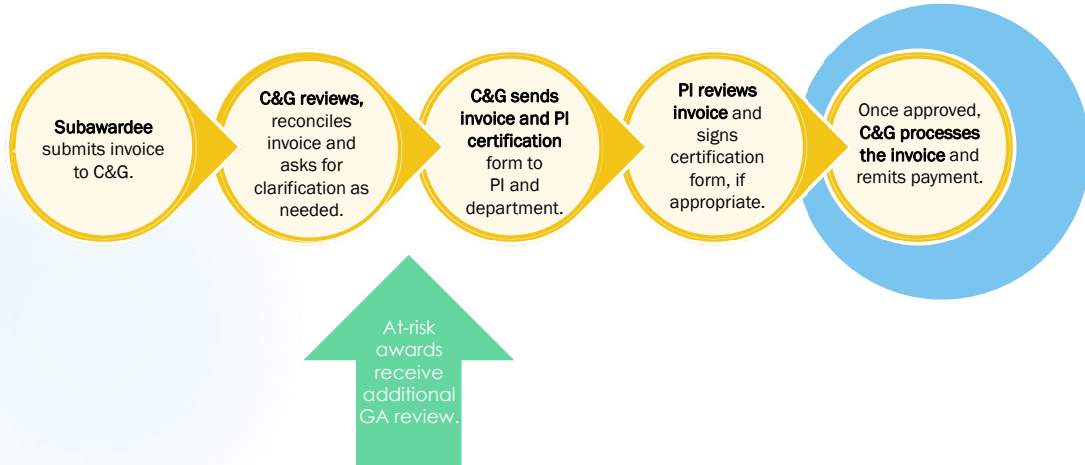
Subawardee submits invoice to C&G.

C&G reviews, reconciles invoice and asks for clarification as needed.

C&G sends invoice and PI certification form to PI and department.

PI reviews invoice and signs certification form, if appropriate.

Once approved, C&G processes the invoice and remits payment.

At-risk awards receive additional GA review.